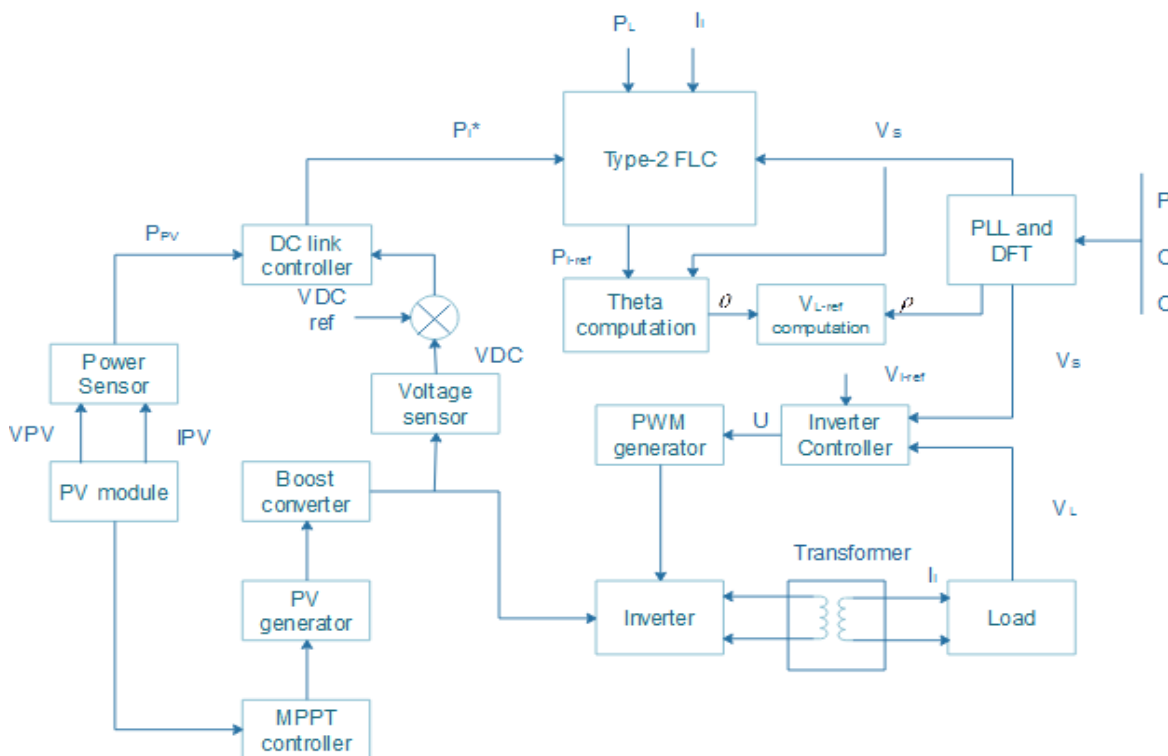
$P_L$ $I_l$

$P_l$*

$V_s$

Type-2 FLC

$P_{PV}$

DC link controller

PLL and DFT

P

C

C

$P_{l\text{-}ref}$

VDC ref

Theta computation

$\theta$

$V_{L\text{-}ref}$ computation

$\rho$

Power Sensor

VDC

$V_s$

$V_{l\text{-}ref}$

Voltage sensor

VPV

IPV

PWM generator

U

Inverter Controller

PV module

Boost converter

$V_L$

Transformer

PV generator

$I_l$

Inverter

Load

MPPT controller